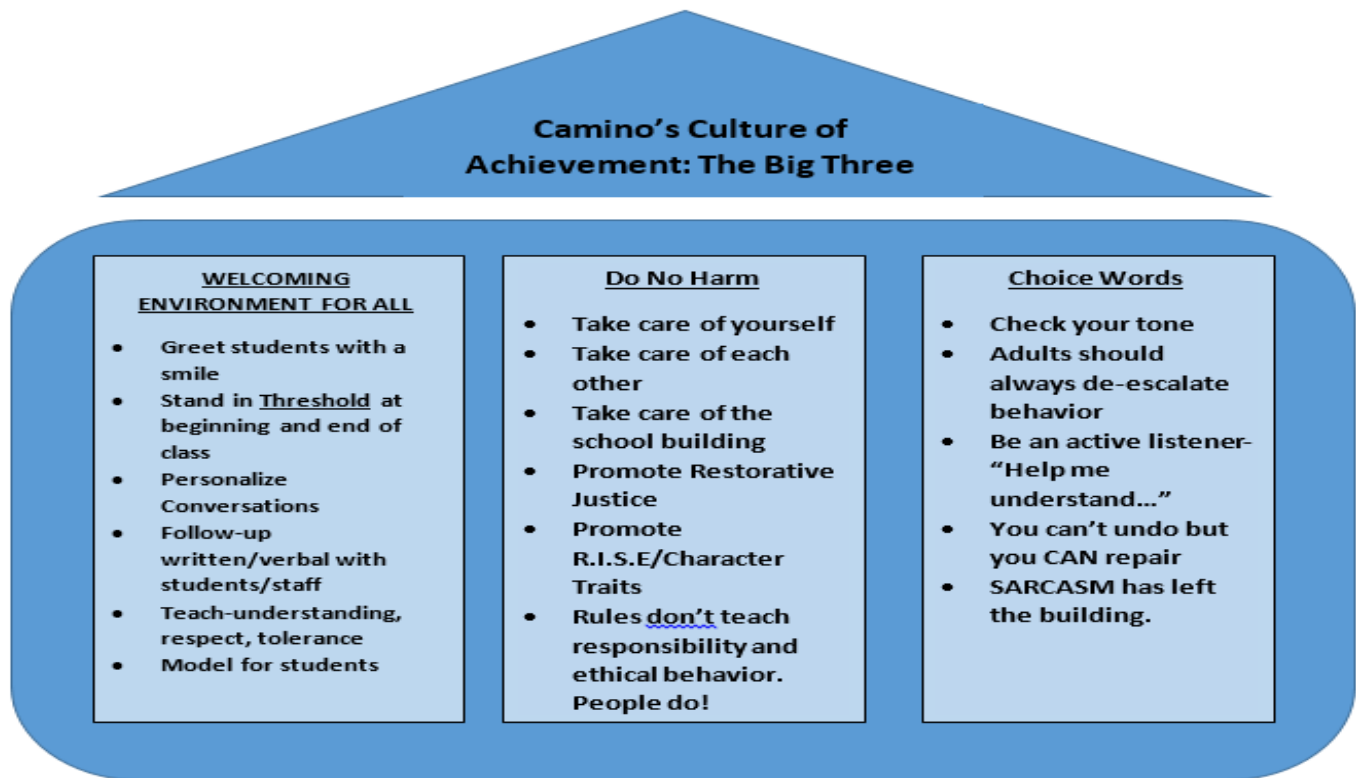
Camino's Culture of Achievement: The Big Three

WELCOMING ENVIRONMENT FOR ALL

- Greet students with a smile
- Stand in Threshold at beginning and end of class
- Personalize Conversations
- Follow-up written/verbal with students/staff
- Teach-understanding, respect, tolerance
- Model for students

Do No Harm

- Take care of yourself
- Take care of each other
- Take care of the school building
- Promote Restorative Justice
- Promote R.I.S.E/Character Traits
- Rules don't teach responsibility and ethical behavior. People do!

Choice Words

- Check your tone
- Adults should always de-escalate behavior
- Be an active listener- "Help me understand..."
- You can't undo but you CAN repair
- SARCASM has left the building.